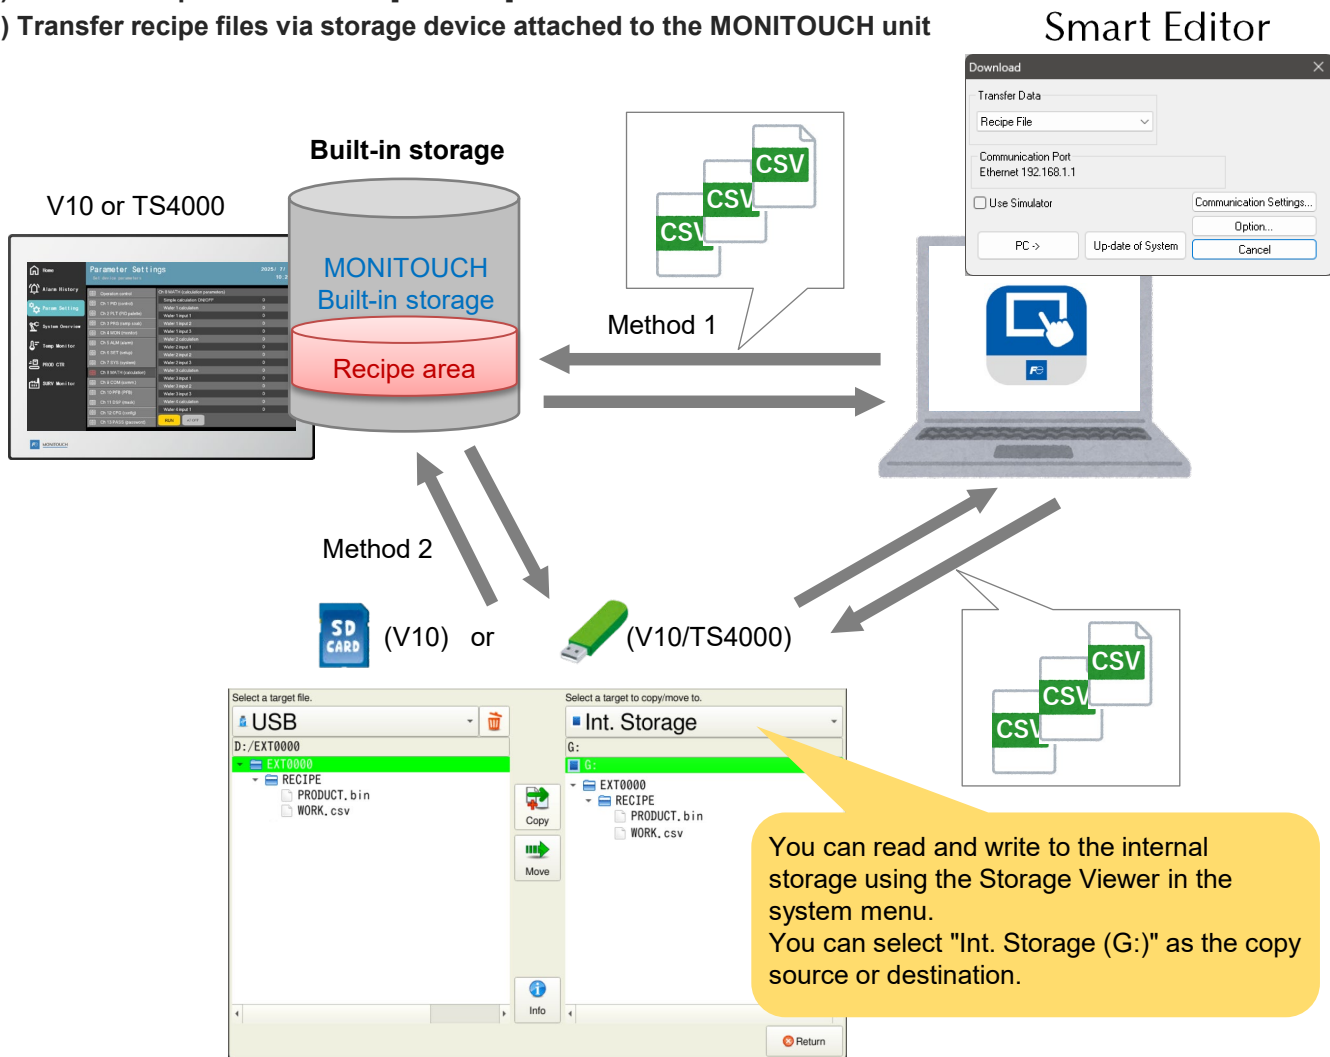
) Transfer recipe files via storage device attached to the MONITOUCH unit

Smart Editor

Download

Transfer Data

Recipe File

Communication Port
Ethernet 192.168.1.1

Use Simulator

Communication Settings...

Option...

PC ->

Up-date of System

Cancel

Built-in storage

V10 or TS4000

MONITOUCH
Built-in storage

Recipe area

CSV

CSV

CSV

Method 1

Method 2

SD CARD

(V10) or

(V10/TS4000)

CSV

CSV

CSV

Select a target file.

USB

D:/EXT0000

EXT0000

RECIPE

PRODUCT.bin

WORK.csv

Copy

Move

Info

Select a target to copy/move to.

Int. Storage

G:

G:

EXT0000

RECIPE

PRODUCT.bin

WORK.csv

Return

You can read and write to the internal storage using the Storage Viewer in the system menu.
You can select "Int. Storage (G:)" as the copy source or destination.